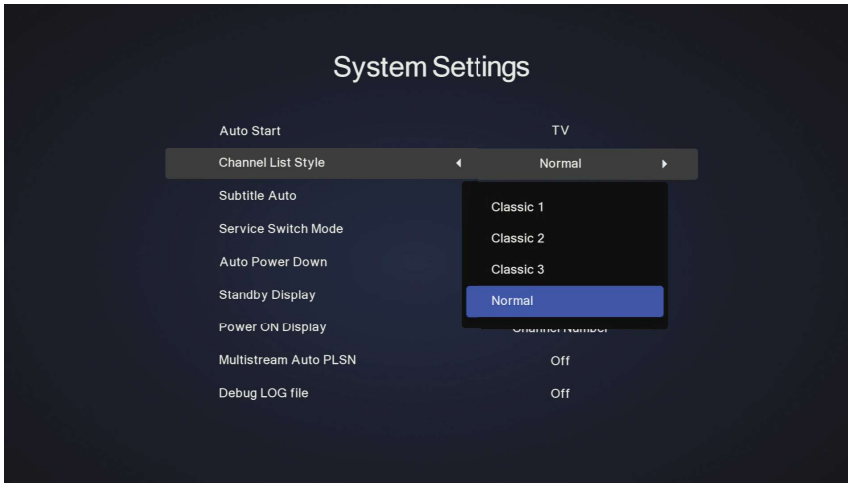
System Settings

Auto Start TV

Channel List Style ◀ Normal ▶

Subtitle Auto

Service Switch Mode

Auto Power Down

Standby Display

Power ON Display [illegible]

Multistream Auto PLSN Off

Debug LOG file Off

Classic 1

Classic 2

Classic 3

Normal